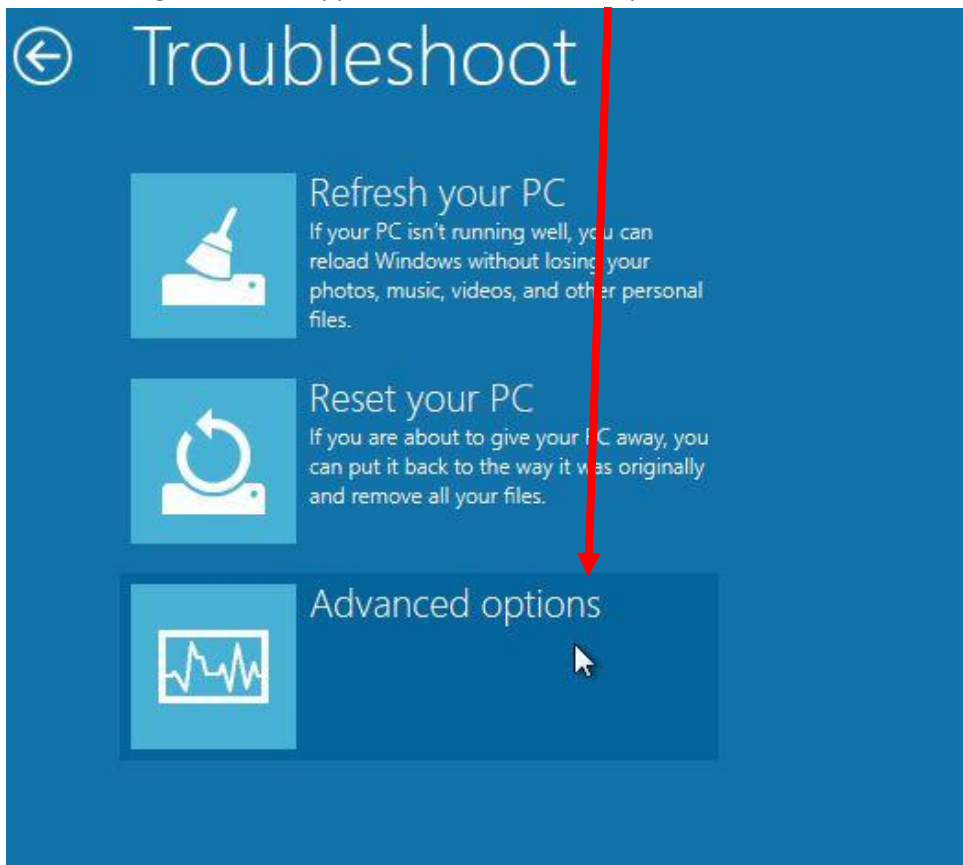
Troubleshoot

Refresh your PC
If your PC isn't running well, you can reload Windows without losing your photos, music, videos, and other personal files.

Reset your PC
If you are about to give your PC away, you can put it back to the way it was originally and remove all your files.

Advanced options